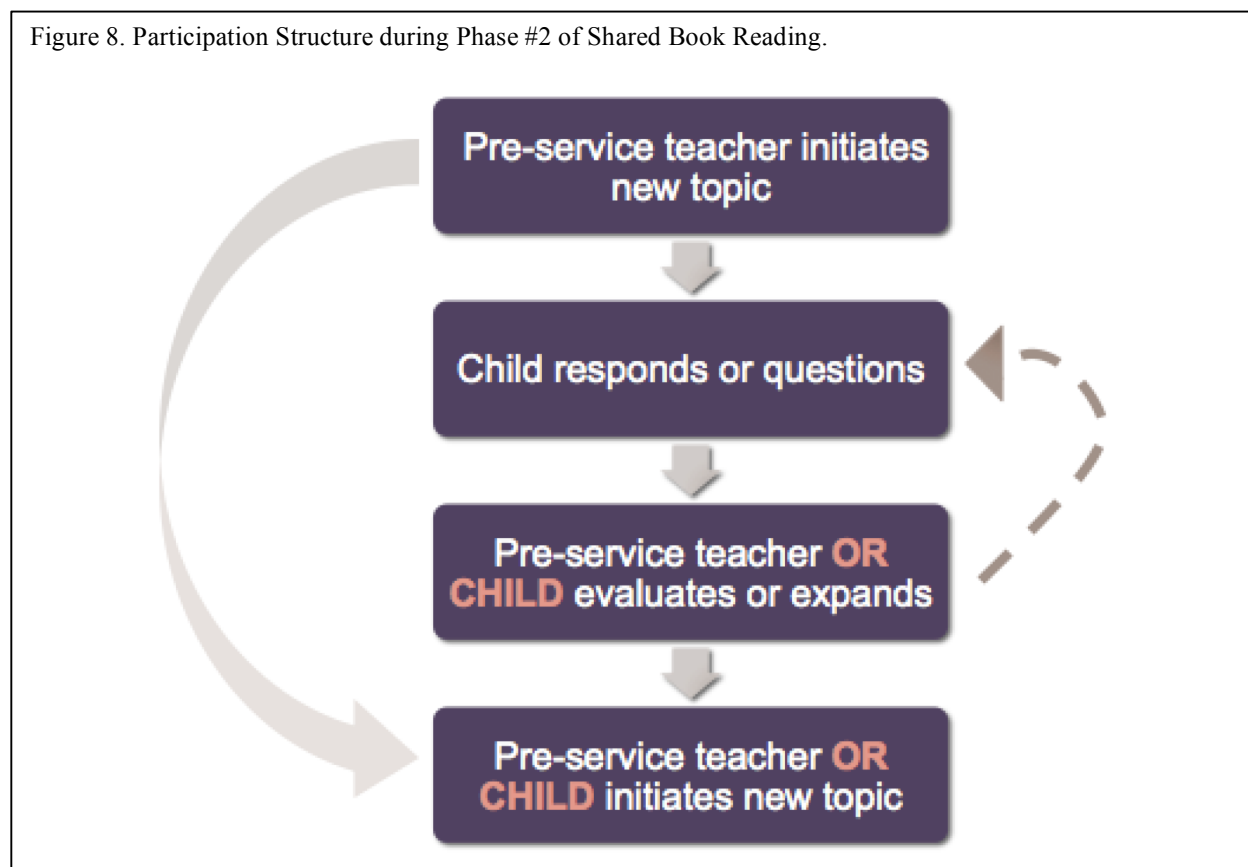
Figure 8. Participation Structure during Phase #2 of Shared Book Reading.

Pre-service teacher initiates new topic

Child responds or questions

Pre-service teacher OR CHILD evaluates or expands

Pre-service teacher OR CHILD initiates new topic